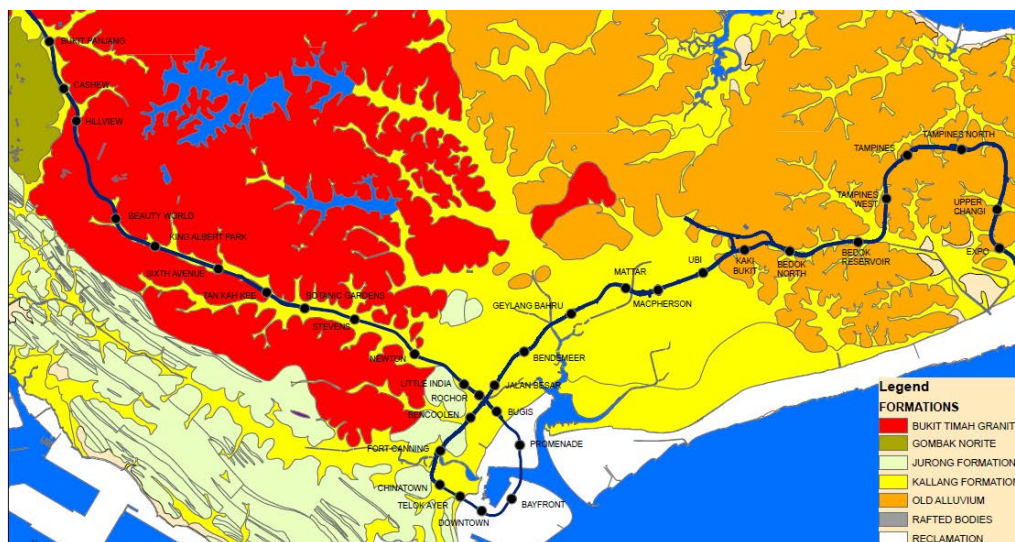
BUKIT PANJANG
CASHEW
HILLVIEW
BEAUTY WORLD
KING ALBERT PARK
SIXTH AVENUE
TAN KAH KEE
BOTANIC GARDENS
STEVENS
NEWTON
LITTLE INDIA
ROCHOR
BENCOOLEN
FORT CANNING
CHINATOWN
TELOK AYER
DOWNTOWN
BAYFRONT
PROMENADE
BUGIS
JALAN BESAR
BENDEMEER
GEYLANG BAHRU
MATTAR
MACPHERSON
UBI
KAKI BUKIT
BEDOK NORTH
BEDOK RESERVOIR
TAMPINES WEST
TAMPINES
TAMPINES NORTH
UPPER CHANGI
EXPO

Legend
FORMATIONS
BUKIT TIMAH GRANIT
GOMBAK NORITE
JURONG FORMATION
KALLANG FORMATION
OLD ALLUVIUM
RAFTED BODIES
RECLAMATION